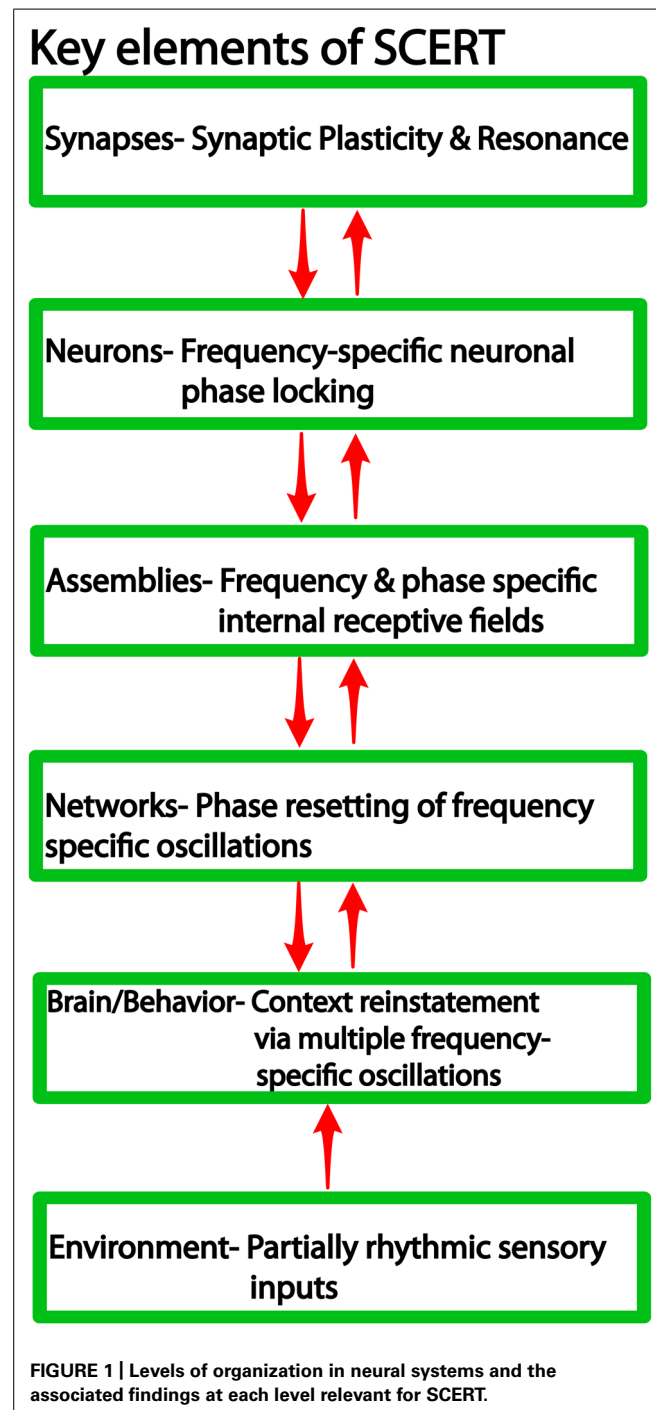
Key elements of SCERT

Synapses- Synaptic Plasticity & Resonance

Neurons- Frequency-specific neuronal phase locking

Assemblies- Frequency & phase specific internal receptive fields

Networks- Phase resetting of frequency specific oscillations

Brain/Behavior- Context reinstatement via multiple frequency-specific oscillations

Environment- Partially rhythmic sensory inputs

FIGURE 1 | Levels of organization in neural systems and the associated findings at each level relevant for SCERT.